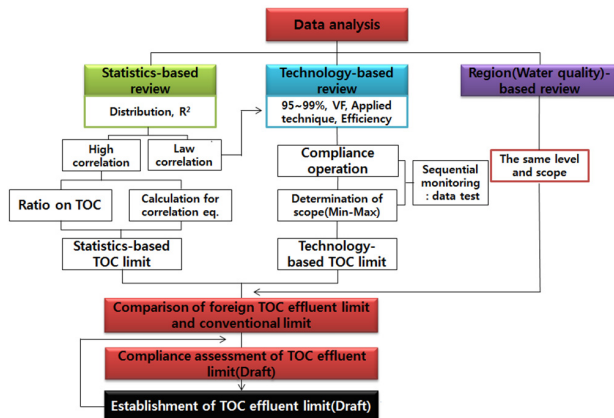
Data analysis

Statistics-based review

Distribution, $R^2$

High correlation

Law correlation

Ratio on TOC

Calculation for correlation eq.

Statistics-based TOC limit

Technology-based review

95~99%, VF, Applied technique, Efficiency

Compliance operation

Determination of scope(Min-Max)

Sequential monitoring : data test

Technology-based TOC limit

Region(Water quality)-based review

The same level and scope

Comparison of foreign TOC effluent limit and conventional limit

Compliance assessment of TOC effluent limit(Draft)

Establishment of TOC effluent limit(Draft)